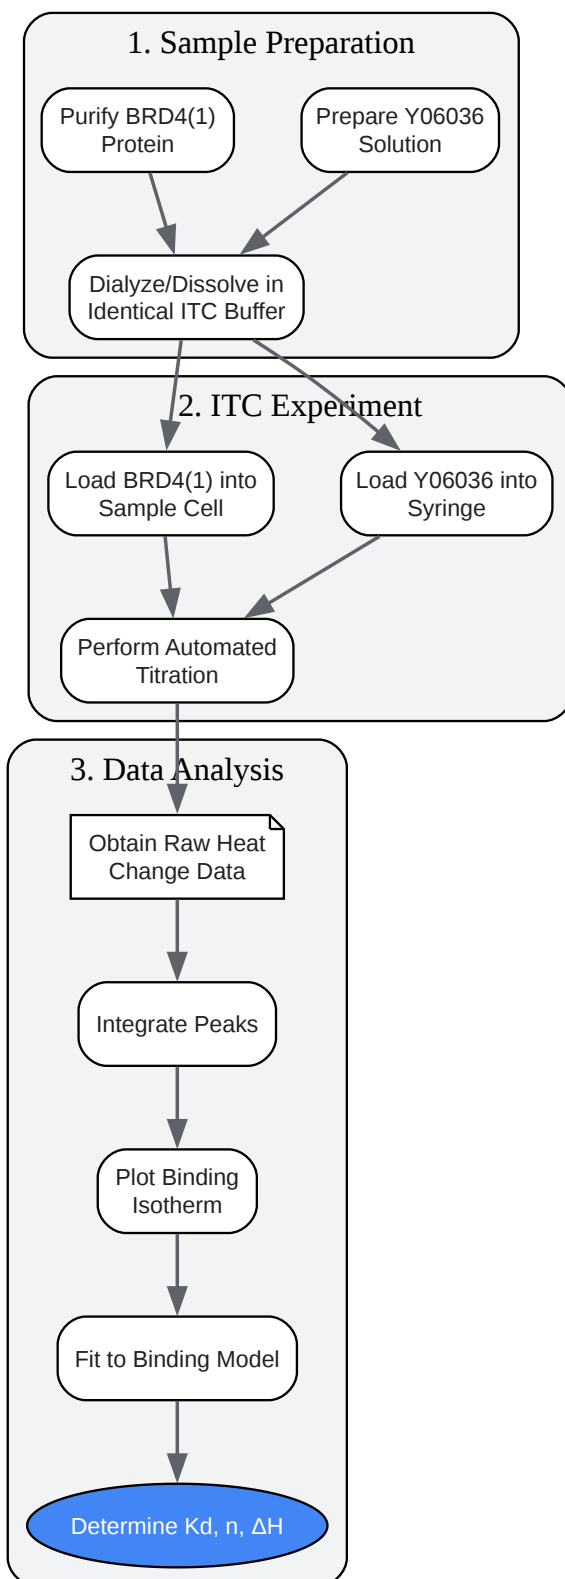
1. Sample Preparation

Purify BRD4(1) Protein

Prepare Y06036 Solution

Dialyze/Dissolve in Identical ITC Buffer

2. ITC Experiment

Load BRD4(1) into Sample Cell

Load Y06036 into Syringe

Perform Automated Titration

3. Data Analysis

Obtain Raw Heat Change Data

Integrate Peaks

Plot Binding Isotherm

Fit to Binding Model

Determine Kd, n, ΔH